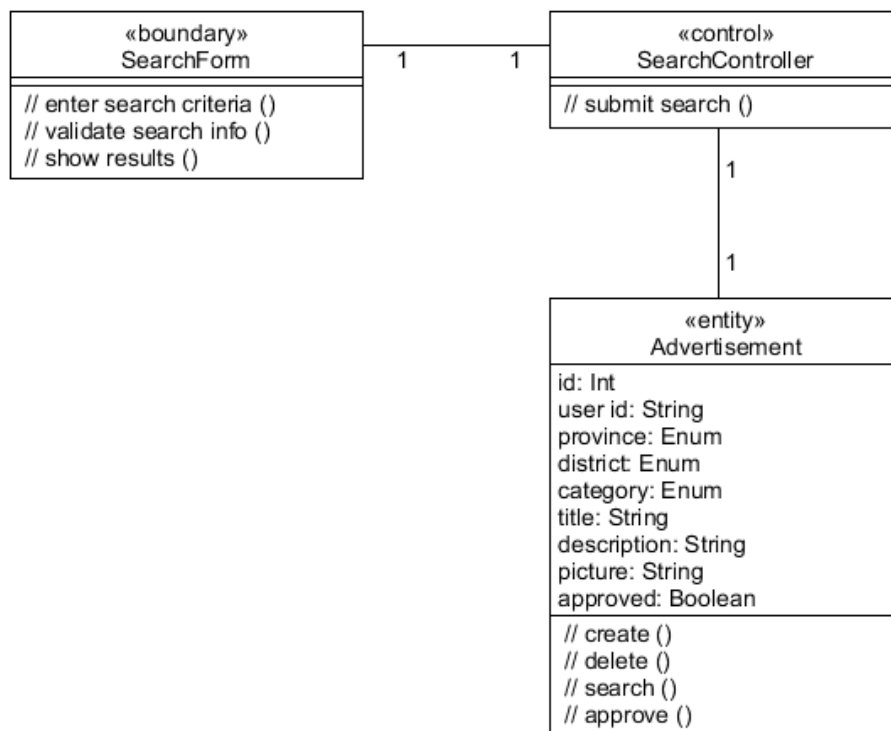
«boundary»
SearchForm

// enter search criteria ()
// validate search info ()
// show results ()

1

1

«control»
SearchController

// submit search ()

1

1

«entity»
Advertisement

id: Int
user id: String
province: Enum
district: Enum
category: Enum
title: String
description: String
picture: String
approved: Boolean

// create ()
// delete ()
// search ()
// approve ()